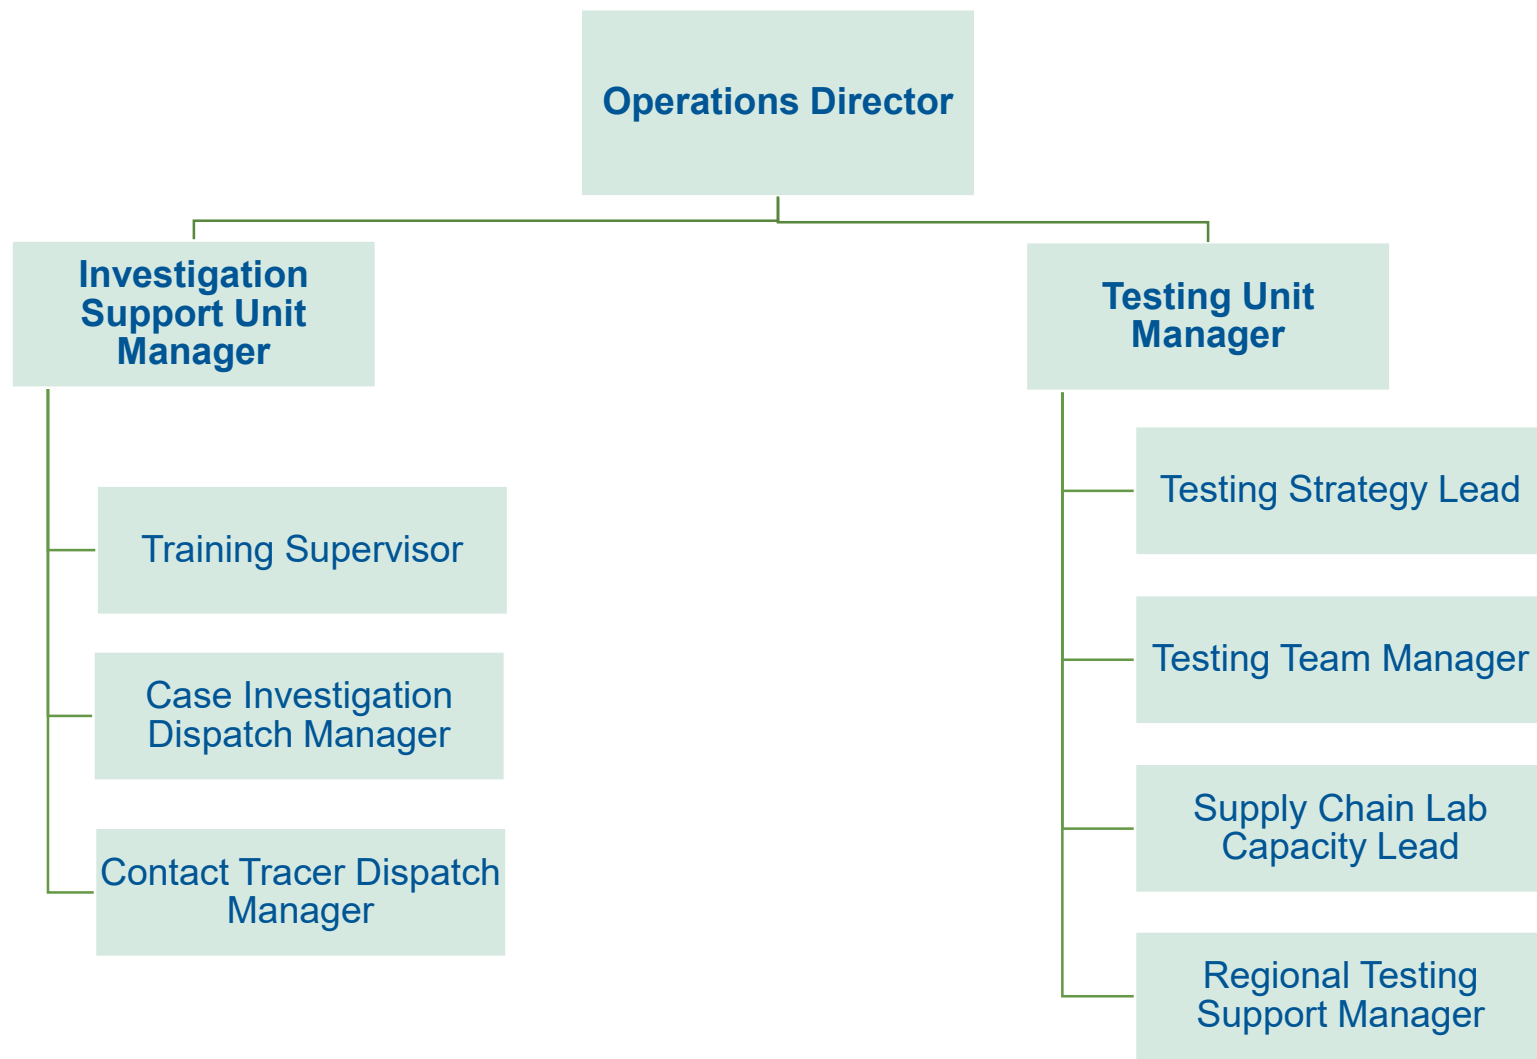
Operations Director

Investigation Support Unit Manager

Training Supervisor

Case Investigation Dispatch Manager

Contact Tracer Dispatch Manager

Testing Unit Manager

Testing Strategy Lead

Testing Team Manager

Supply Chain Lab Capacity Lead

Regional Testing Support Manager